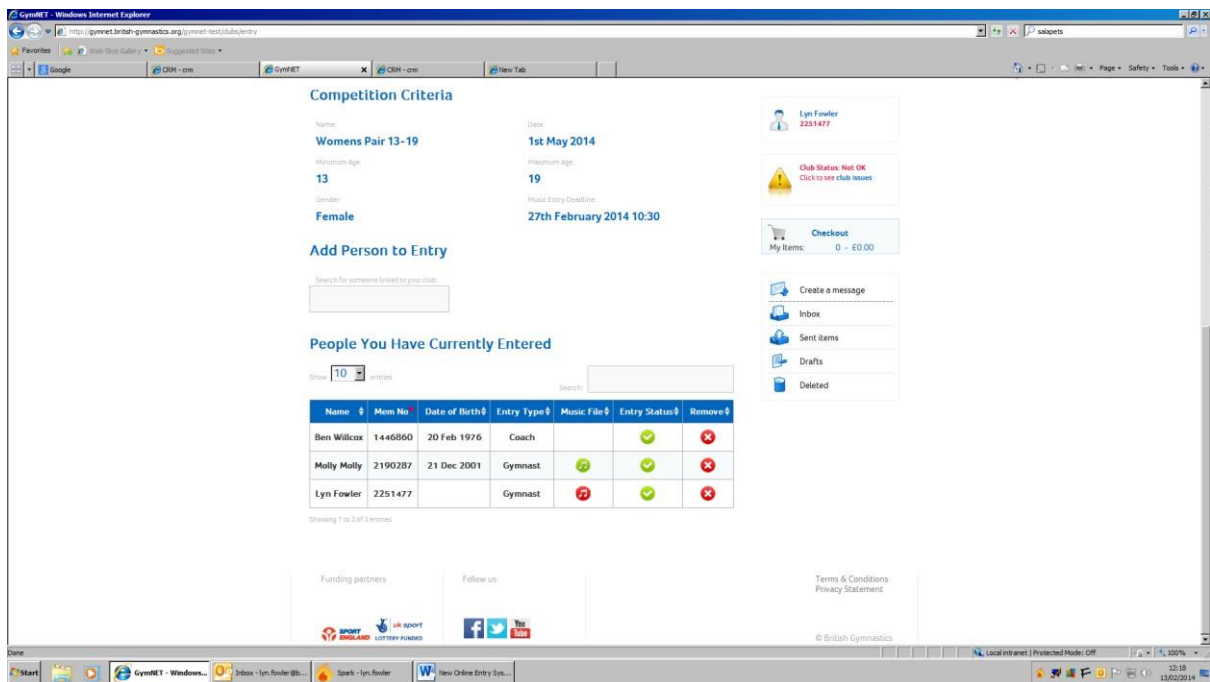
GymNET - Windows Internet Explorer
http://gymnet.british-gymnastics.org/gymnet-test/clubs/entry
salapets
Favorites | Web Slice Gallery | Suggested Sites
Google | CRM - crm | GymNET | CRM - crm | New Tab
Page | Safety | Tools

Competition Criteria

Name:
Womens Pair 13-19
Date:
1st May 2014
Minimum Age:
13
Maximum Age:
19
Gender:
Female
Music Entry Deadline:
27th February 2014 10:30

Add Person to Entry

Search for someone linked to your club:

People You Have Currently Entered

Show 10 entries
Search:

| Name | Mem No | Date of Birth | Entry Type | Music File | Entry Status | Remove |
|---|---|---|---|---|---|---|
| Ben Willcox | 1446860 | 20 Feb 1976 | Coach | | | |
| Molly Molly | 2190287 | 21 Dec 2001 | Gymnast | | | |
| Lyn Fowler | 2251477 | | Gymnast | | | |

Showing 1 to 3 of 3 entries

Lyn Fowler
2251477

Club Status: Not OK
Click to see club issues

Checkout
My Items: 0 - £0.00

Create a message
Inbox
Sent items
Drafts
Deleted

Funding partners
Sport England Lottery Funded
uk sport
Follow us
You Tube
Terms & Conditions
Privacy Statement
© British Gymnastics

Done
Local intranet | Protected Mode: Off
100%
Start | GymNET - Windows... | Inbox - lyn.fowler@b... | Spark - lyn.fowler | New Online Entry Sys...
12:18
13/02/2014